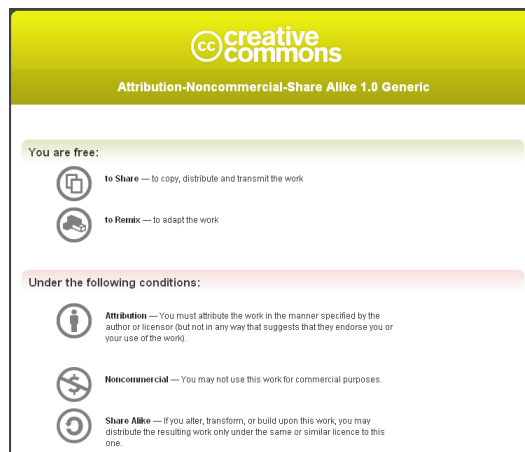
cc creative commons

Attribution-Noncommercial-Share Alike 1.0 Generic

You are free:

to Share — to copy, distribute and transmit the work

to Remix — to adapt the work

Under the following conditions:

Attribution — You must attribute the work in the manner specified by the author or licensor (but not in any way that suggests that they endorse you or your use of the work).

Noncommercial — You may not use this work for commercial purposes.

Share Alike — If you alter, transform, or build upon this work, you may distribute the resulting work only under the same or similar licence to this one.